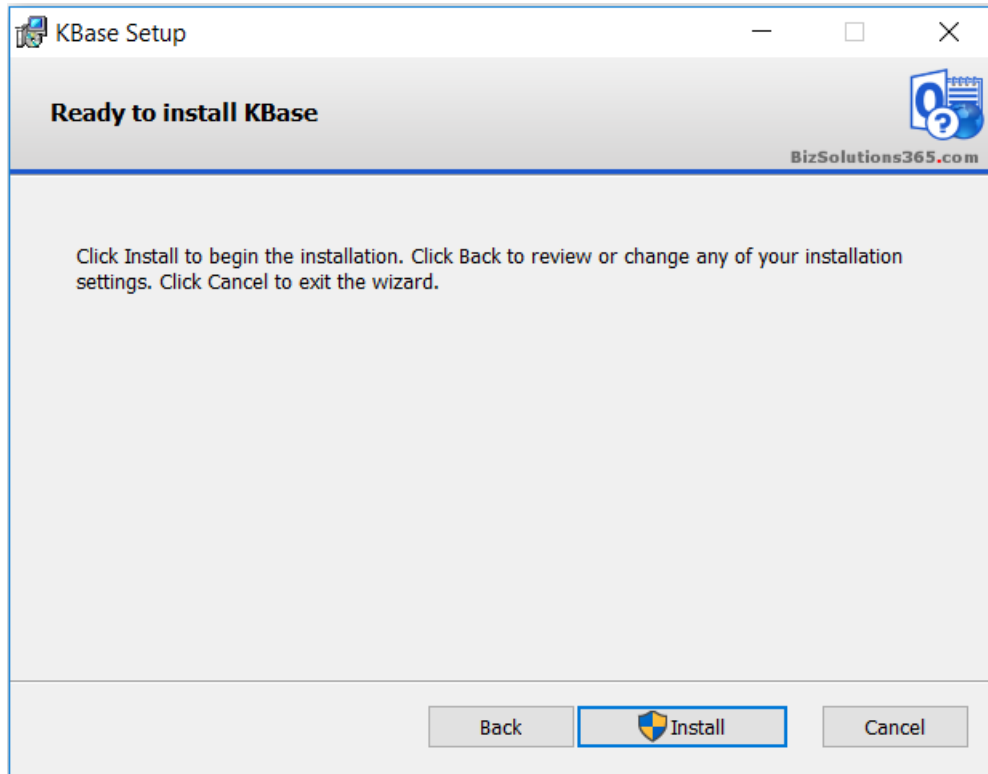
KBase Setup

Ready to install KBase

BizSolutions365.com

Click Install to begin the installation. Click Back to review or change any of your installation settings. Click Cancel to exit the wizard.

Back

Install

Cancel